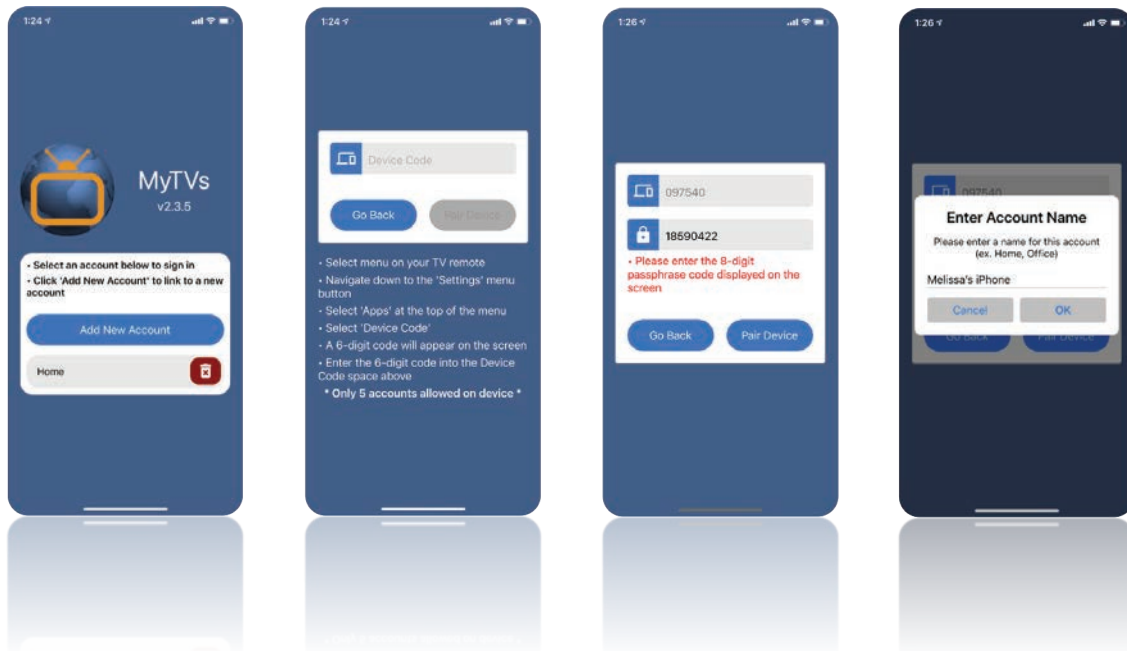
1:24

MyTVs
v2.3.5

• Select an account below to sign in
• Click 'Add New Account' to link to a new account

Add New Account

Home

1:24

Device Code

Go Back

Pair Device

• Select menu on your TV remote
• Navigate down to the 'Settings' menu button
• Select 'Apps' at the top of the menu
• Select 'Device Code'
• A 6-digit code will appear on the screen
• Enter the 6-digit code into the Device Code space above
* Only 5 accounts allowed on device *

1:26

097540

18690422

• Please enter the 8-digit passphrase code displayed on the screen

Go Back

Pair Device

1:26

097540

Enter Account Name

Please enter a name for this account (ex. Home, Office)

Melissa's iPhone

Cancel

OK

Go Back

Pair Device